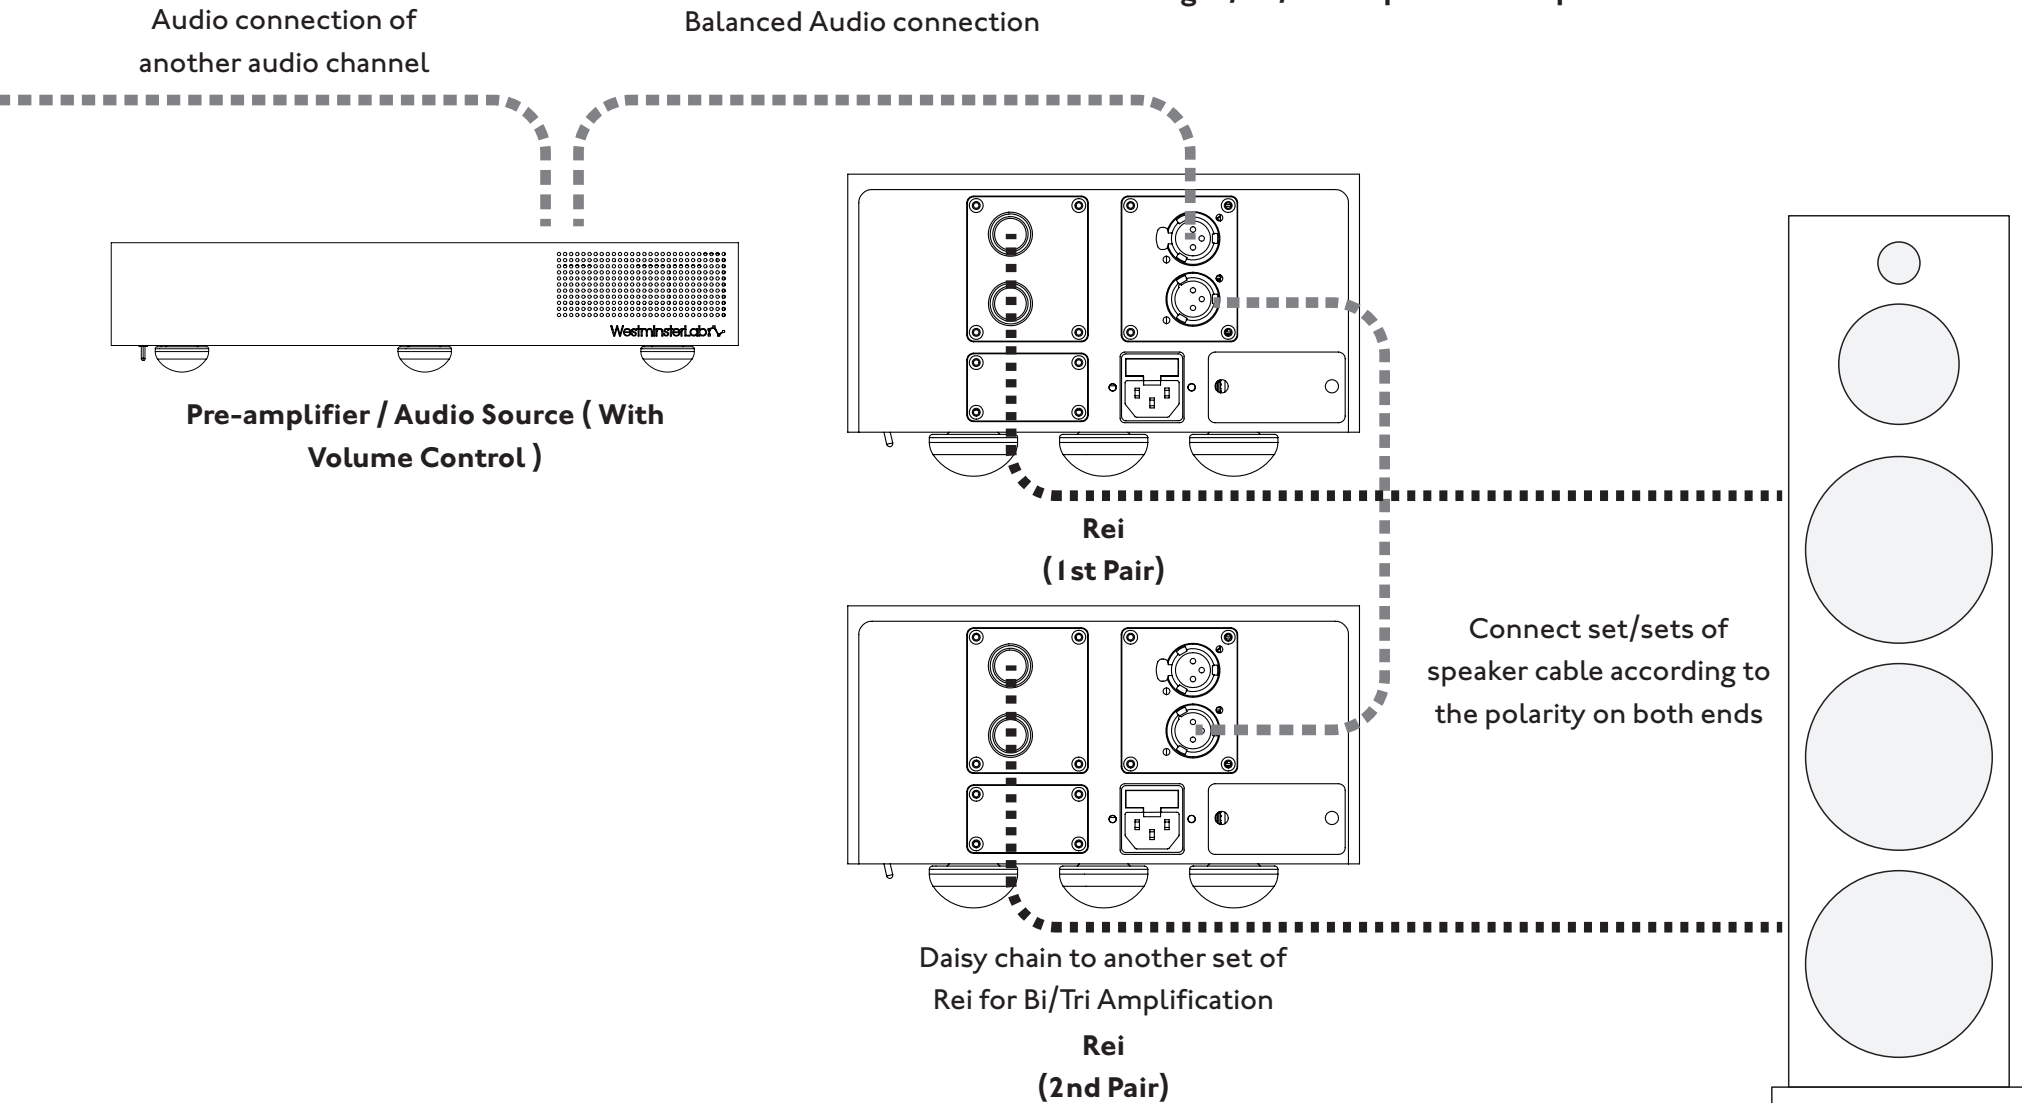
Audio connection of another audio channel

Balanced Audio connection

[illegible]

WestminsterLab

Pre-amplifier / Audio Source ( With Volume Control )

Rei
(1st Pair)

Connect set/sets of speaker cable according to the polarity on both ends

Daisy chain to another set of Rei for Bi/Tri Amplification

Rei
(2nd Pair)